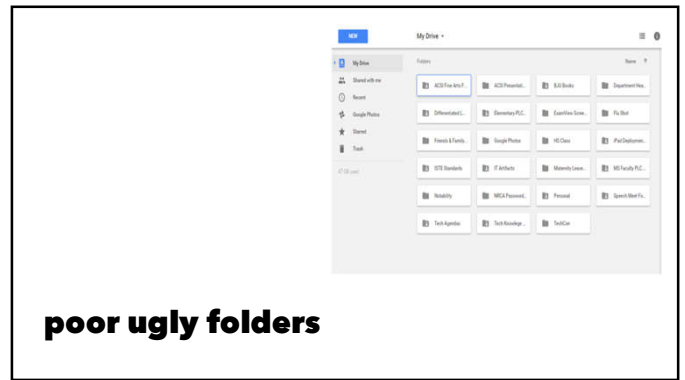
NEW

My Drive ▾

My Drive
Shared with me
Recent
Google Photos
Starred
Trash

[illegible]

Folders

Name ↑

ACSI Fine Arts F...
ACSI Presentati...
BJU Books
Department Hea...
Differentiated L...
Elementary PLC...
ExamView Scree...
Flu Shot
Friends & Family...
Google Photos
HS Class
iPad Deploymen...
ISTE Standards
IT Artifacts
Maternity Leave...
MS Faculty PLC...
Notability
NRCA Password...
Personal
SpeechAMeet Fo...
Tech Agendas
Tech Knowledge ...
TechCon

poor ugly folders